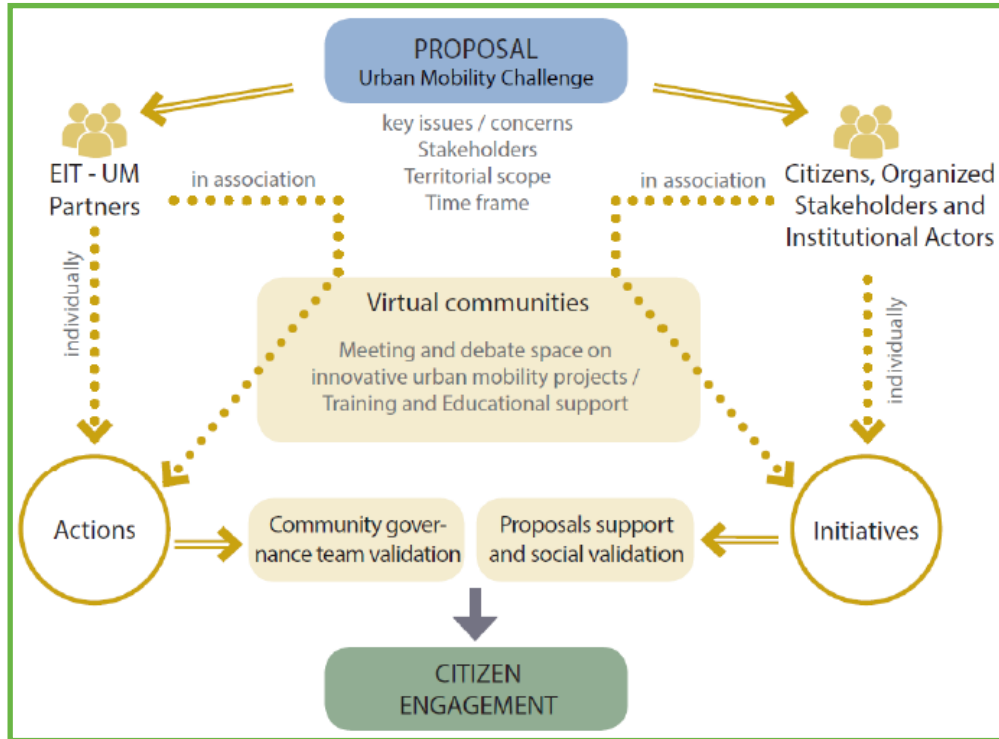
PROPOSAL
Urban Mobility Challenge

key issues / concerns
Stakeholders
Territorial scope
Time frame

EIT - UM Partners

in association

in association

Citizens, Organized Stakeholders and Institutional Actors

individually

individually

Virtual communities

Meeting and debate space on innovative urban mobility projects / Training and Educational support

Actions

Community governance team validation

Proposals support and social validation

Initiatives

CITIZEN ENGAGEMENT